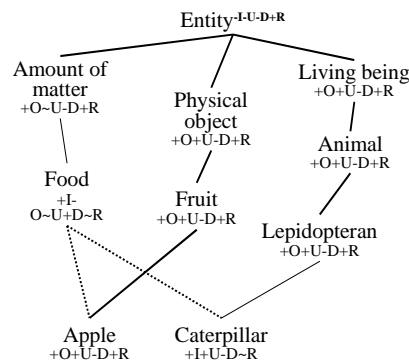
Entity$^{\text{-I-U-D+R}}$

Amount of matter
+O~U-D+R

Physical object
+O+U-D+R

Living being
+O+U-D+R

Food
+I-O~U+D~R

Fruit
+O+U-D+R

Animal
+O+U-D+R

Lepidopteran
+O+U-D+R

Apple
+O+U-D+R

Caterpillar
+I+U-D~R